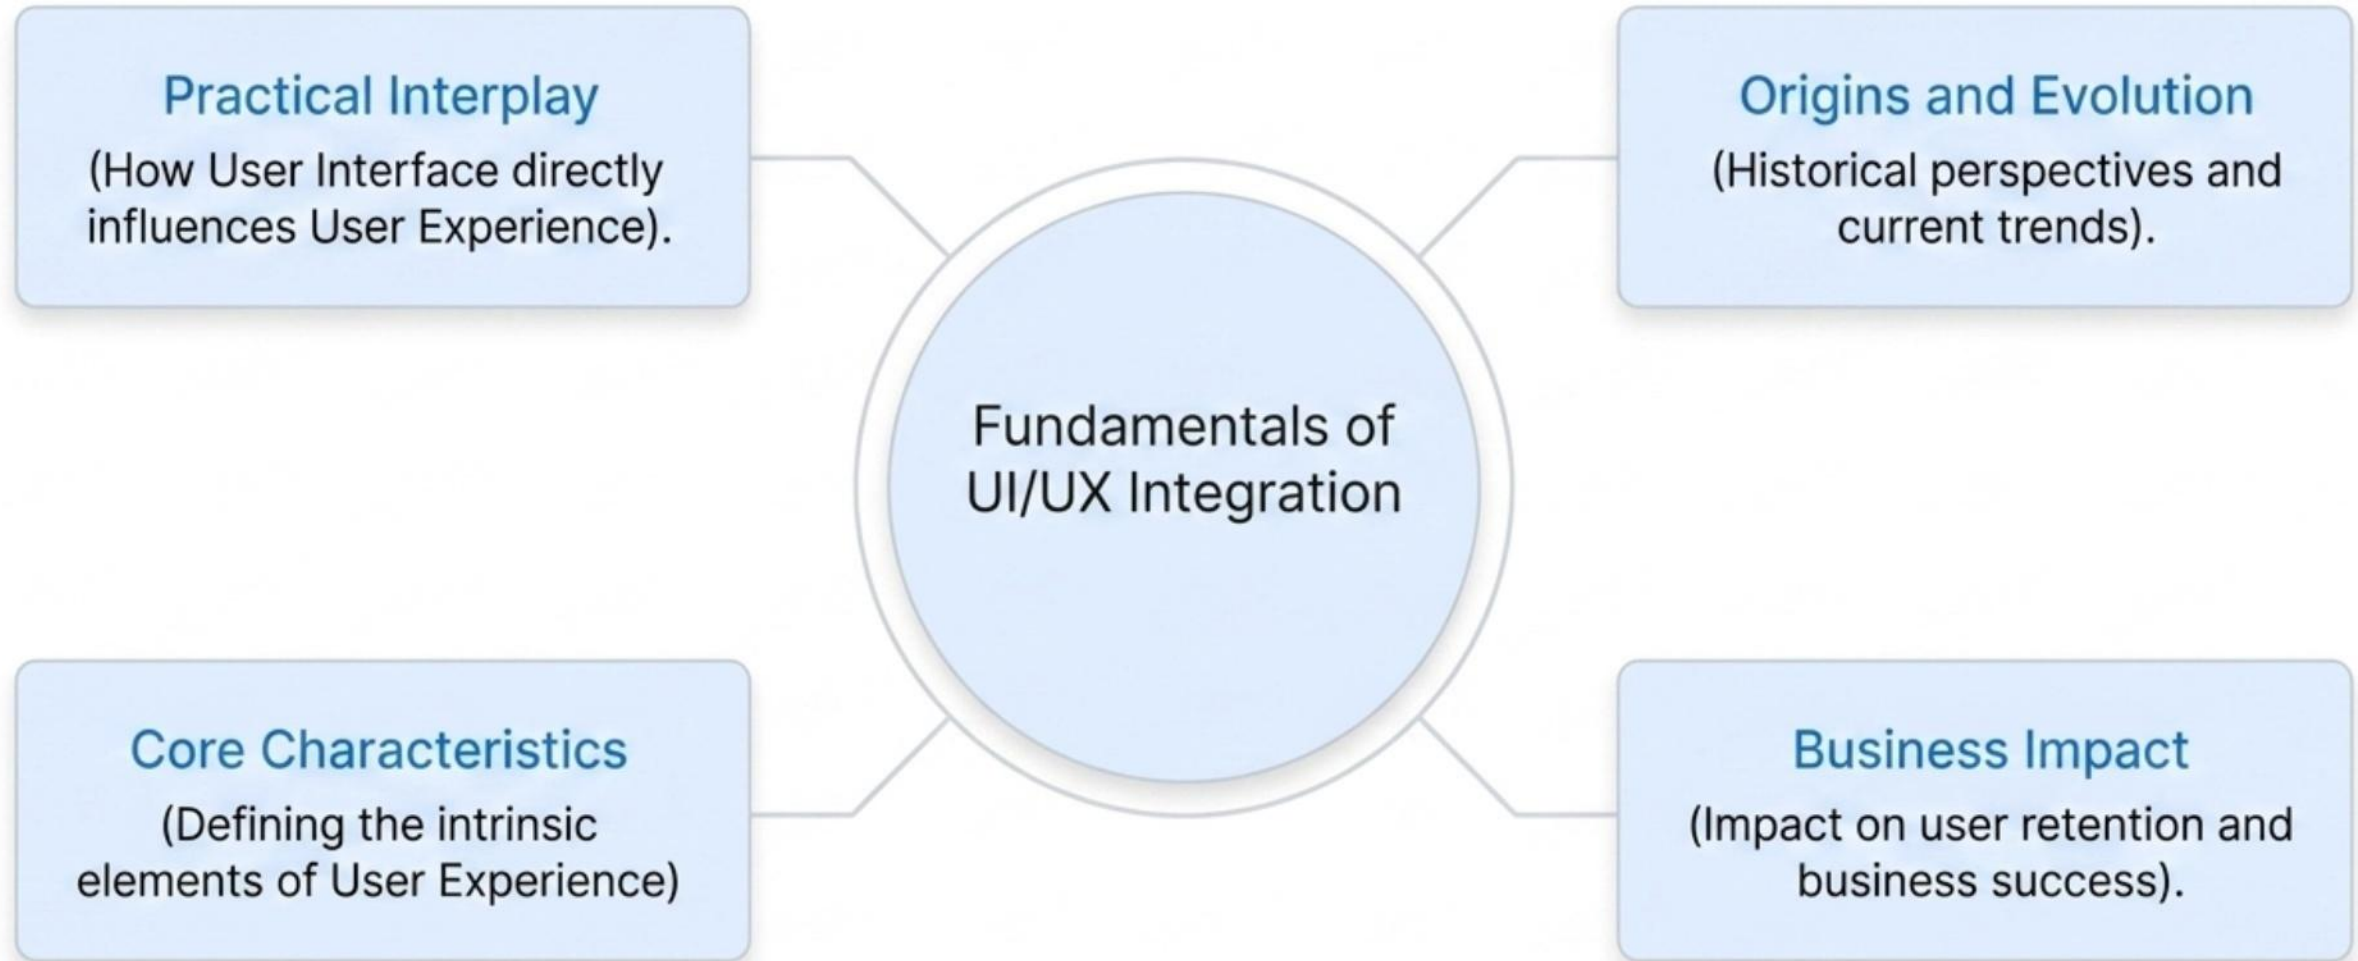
Practical Interplay
(How User Interface directly influences User Experience).

Origins and Evolution
(Historical perspectives and current trends).

Fundamentals of UI/UX Integration

Core Characteristics
(Defining the intrinsic elements of User Experience)

Business Impact
(Impact on user retention and business success).